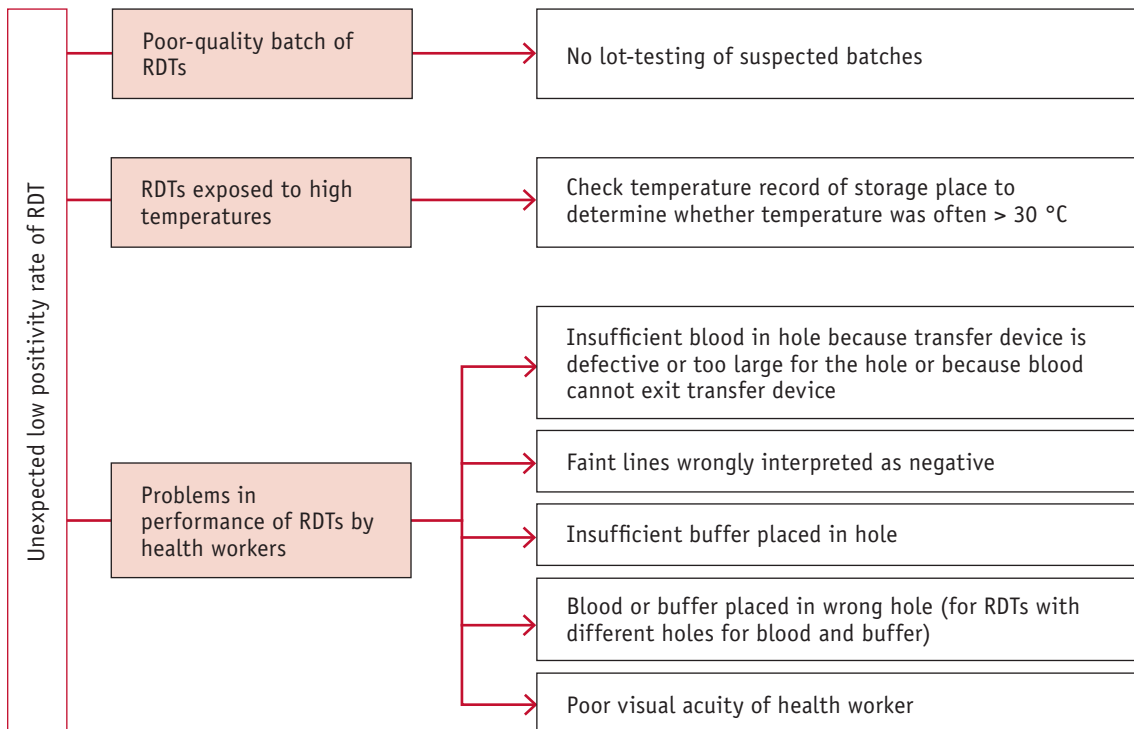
Unexpected low positivity rate of RDT

Poor-quality batch of RDTs

No lot-testing of suspected batches

RDTs exposed to high temperatures

Check temperature record of storage place to determine whether temperature was often > 30 °C

Problems in performance of RDTs by health workers

Insufficient blood in hole because transfer device is defective or too large for the hole or because blood cannot exit transfer device

Faint lines wrongly interpreted as negative

Insufficient buffer placed in hole

Blood or buffer placed in wrong hole (for RDTs with different holes for blood and buffer)

Poor visual acuity of health worker